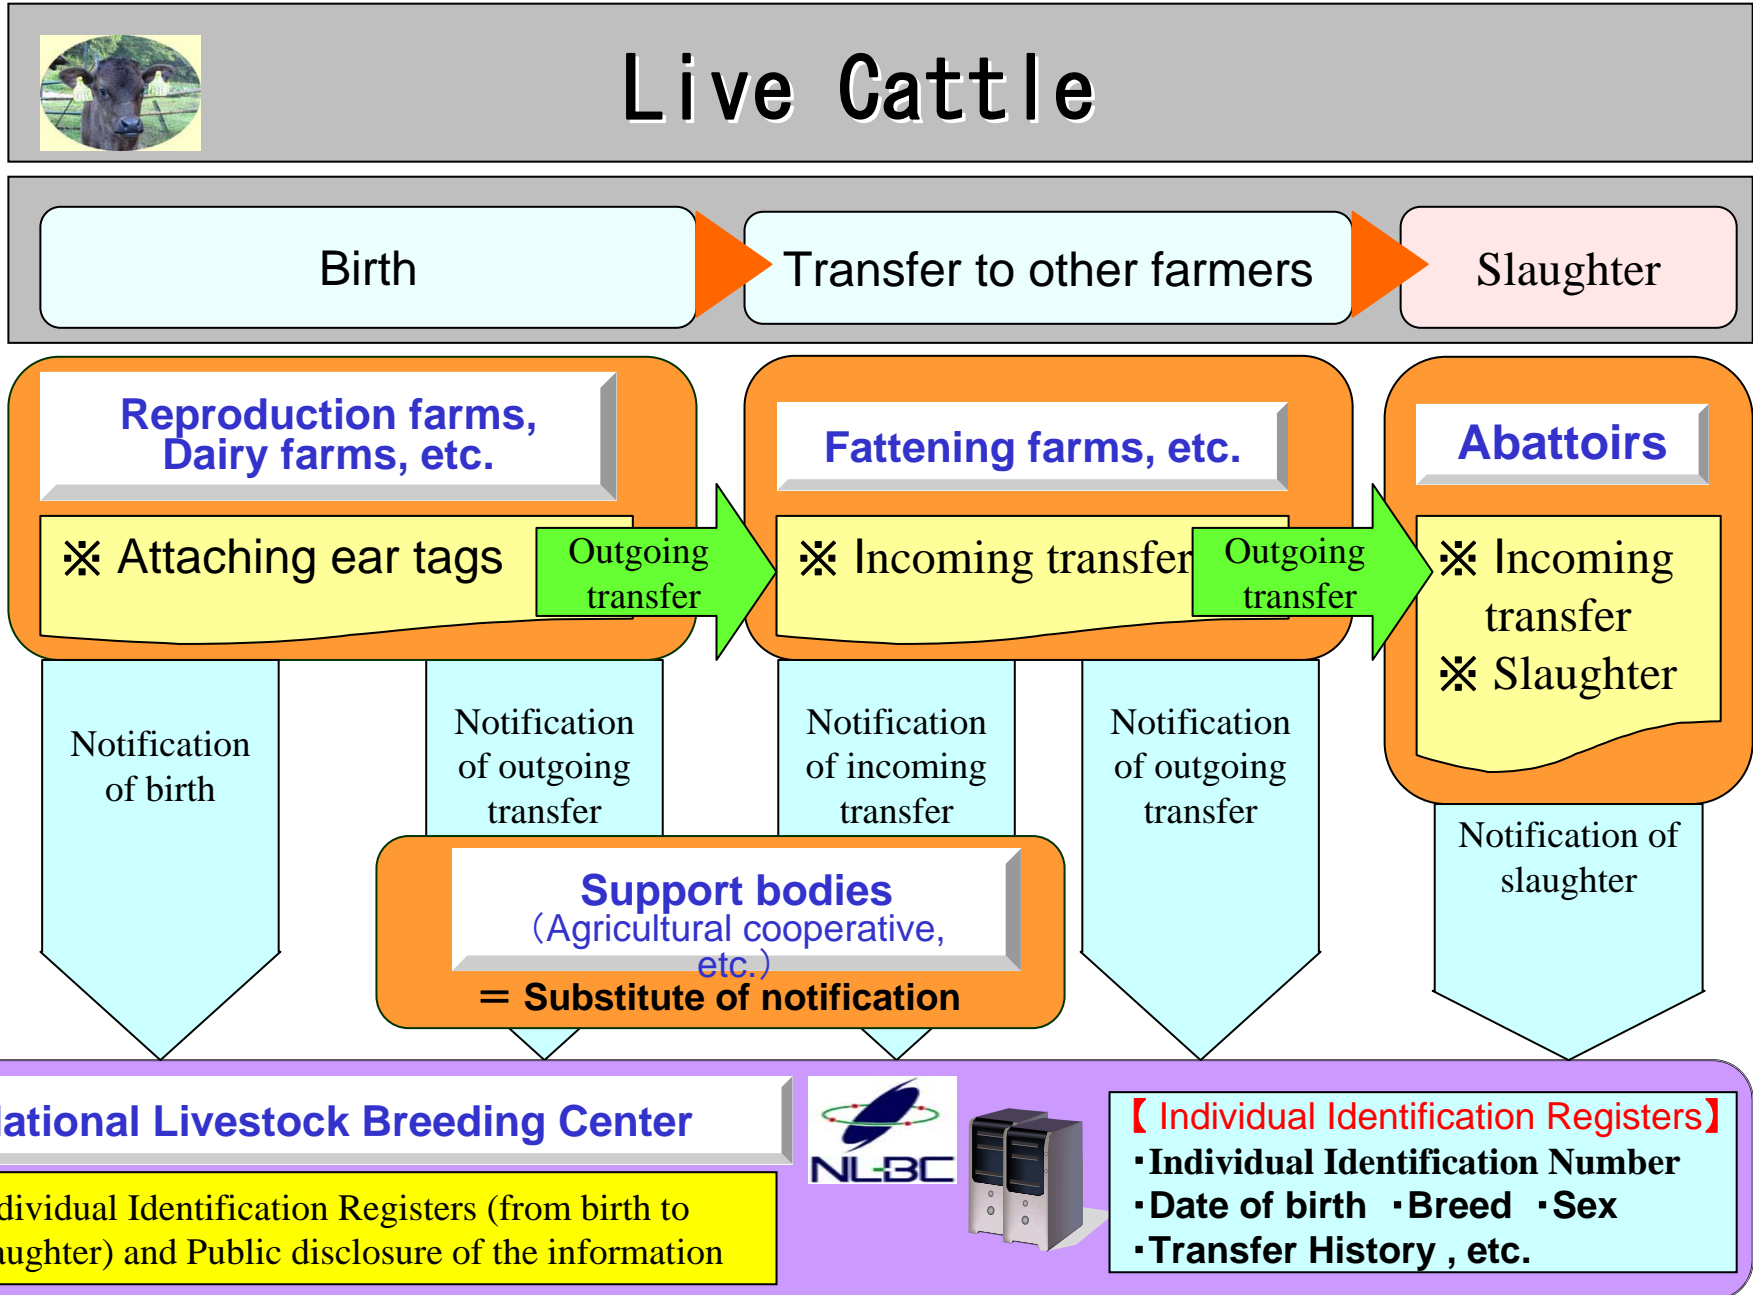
Live Cattle

Birth

Transfer to other farmers

Slaughter

Reproduction farms, Dairy farms, etc.

※ Attaching ear tags

Outgoing transfer

Fattening farms, etc.

※ Incoming transfer

Outgoing transfer

Abattoirs

※ Incoming transfer
※ Slaughter

Notification of birth

Notification of outgoing transfer

Notification of incoming transfer

Notification of outgoing transfer

Notification of slaughter

Support bodies
（Agricultural cooperative, etc.）
＝ Substitute of notification

ational Livestock Breeding Center

dividual Identification Registers (from birth to aughter) and Public disclosure of the information

NLBC

【Individual Identification Registers】
･Individual Identification Number
･Date of birth ･Breed ･Sex
･Transfer History , etc.